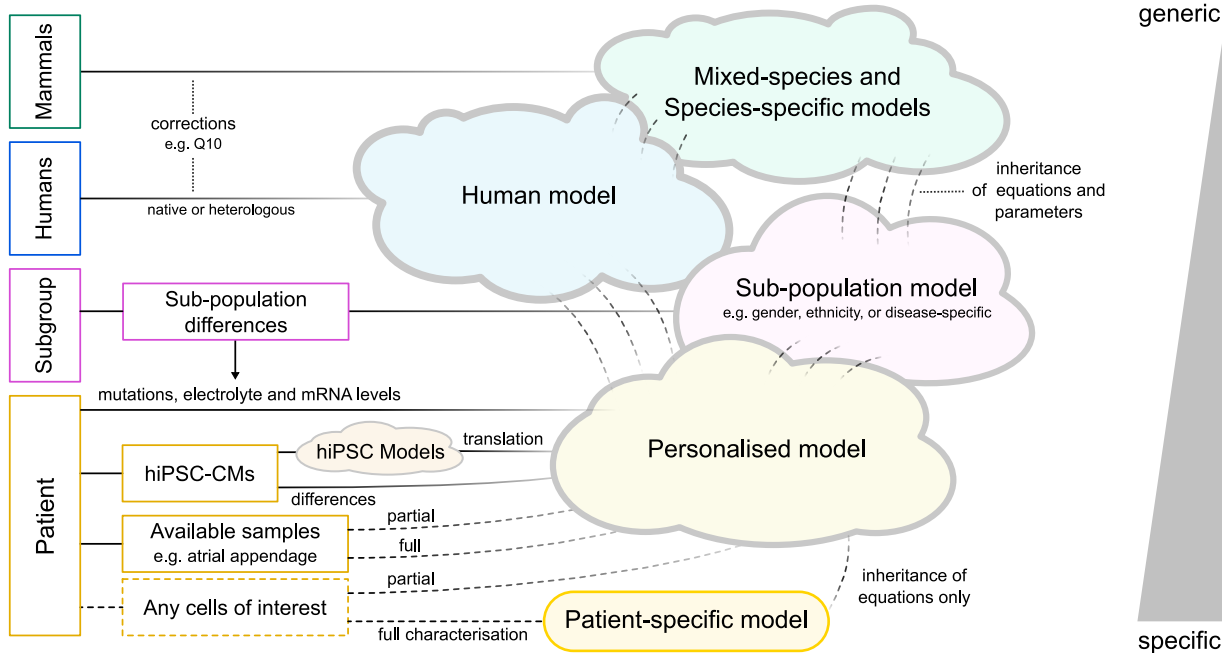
generic

Mammals

corrections
e.g. Q10

Humans

native or heterologous

Mixed-species and Species-specific models

Human model

inheritance of equations and parameters

Subgroup

Sub-population differences

Sub-population model
e.g. gender, ethnicity, or disease-specific

mutations, electrolyte and mRNA levels

Patient

hiPSC-CMs

hiPSC Models

translation

differences

Personalised model

Available samples
e.g. atrial appendage

partial

full

partial

Any cells of interest

full characterisation

Patient-specific model

inheritance of equations only

specific